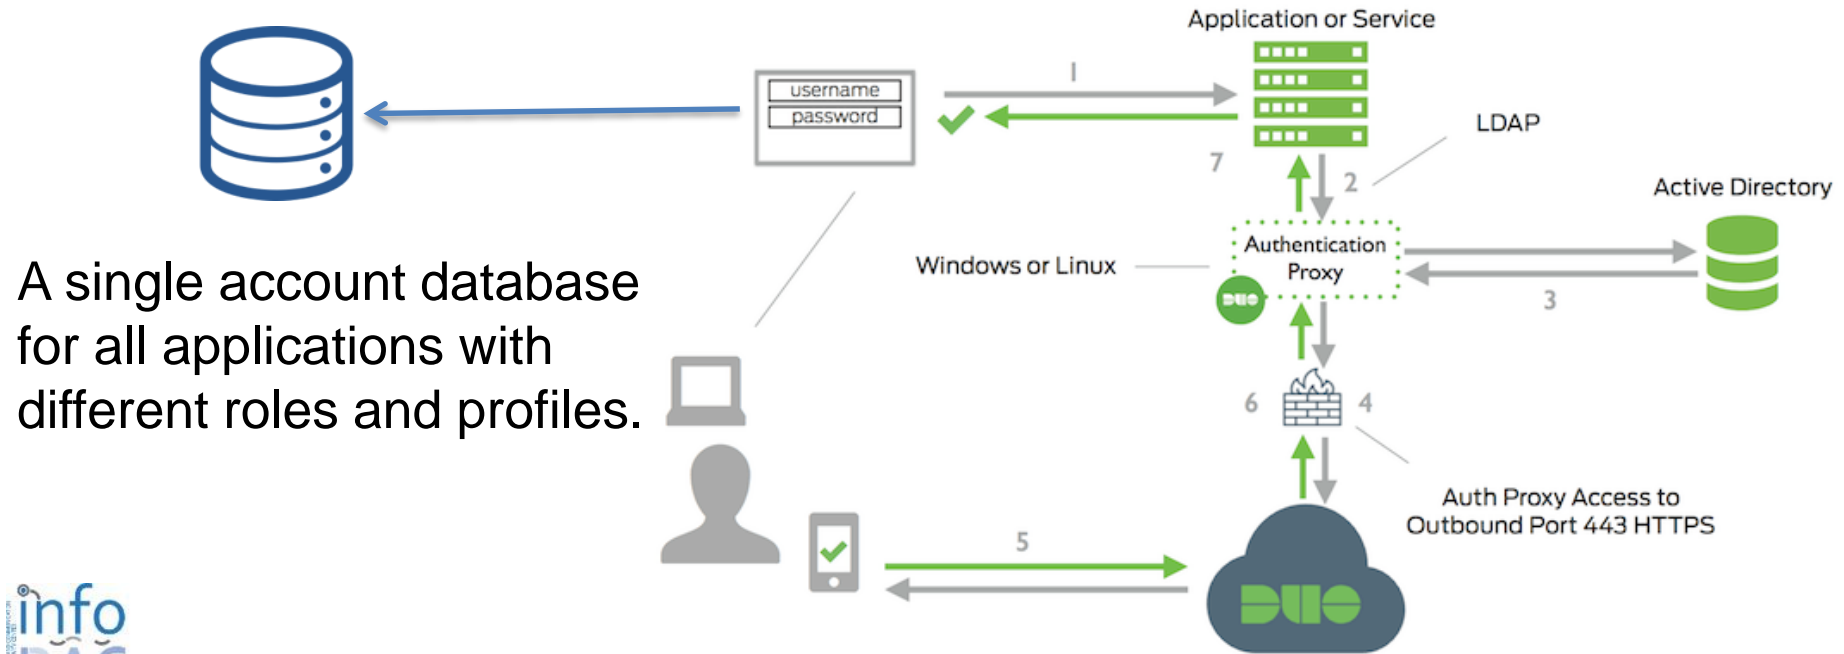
Application or Service

username
password

1

7

2

LDAP

Active Directory

Authentication Proxy

Windows or Linux

DUO

3

A single account database for all applications with different roles and profiles.

6

4

Auth Proxy Access to Outbound Port 443 HTTPS

5

DUO

info